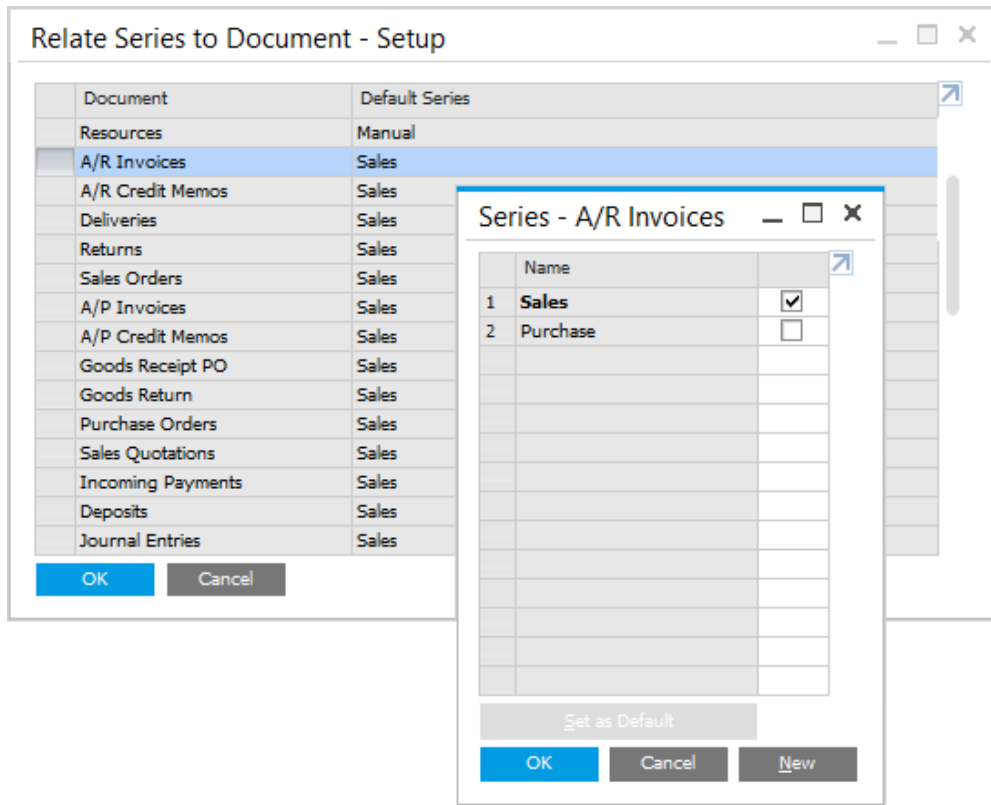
Relate Series to Document - Setup

| Document | Default Series |
|---|---|
| Resources | Manual |
| A/R Invoices | Sales |
| A/R Credit Memos | Sales |
| Deliveries | Sales |
| Returns | Sales |
| Sales Orders | Sales |
| A/P Invoices | Sales |
| A/P Credit Memos | Sales |
| Goods Receipt PO | Sales |
| Goods Return | Sales |
| Purchase Orders | Sales |
| Sales Quotations | Sales |
| Incoming Payments | Sales |
| Deposits | Sales |
| Journal Entries | Sales |

OK Cancel

Series - A/R Invoices

| | Name | |
|---|---|---|
| 1 | **Sales** | ☑ |
| 2 | Purchase | ☐ |

Set as Default

OK Cancel New